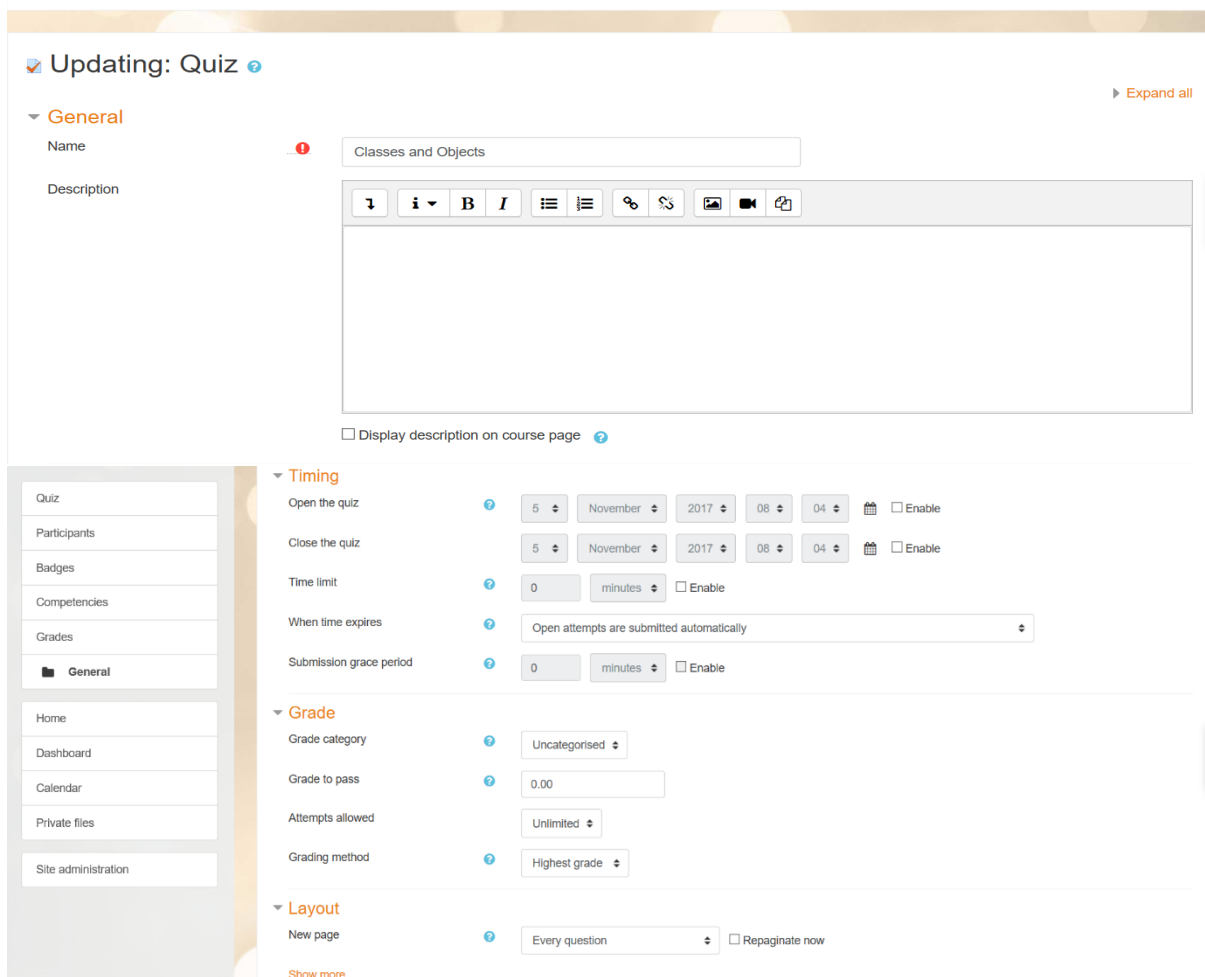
Updating: Quiz

Expand all

General

Name

Classes and Objects

Description

Display description on course page

Quiz
Participants
Badges
Competencies
Grades
General

Home
Dashboard
Calendar
Private files

Site administration

Timing

Open the quiz 5 November 2017 08 04 Enable

Close the quiz 5 November 2017 08 04 Enable

Time limit 0 minutes Enable

When time expires Open attempts are submitted automatically

Submission grace period 0 minutes Enable

Grade

Grade category Uncategorised

Grade to pass 0.00

Attempts allowed Unlimited

Grading method Highest grade

Layout

New page Every question Repaginate now

Show more